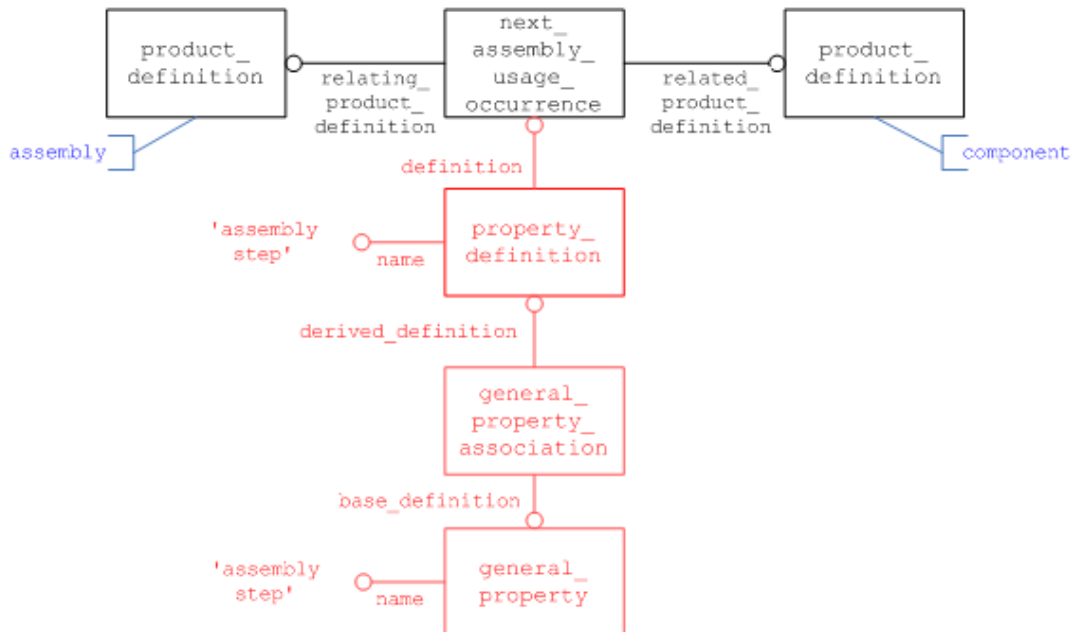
product_ definition

relating_ product_ definition

next_ assembly_ usage_ occurrence

related_ product_ definition

product_ definition

assembly

component

definition

'assembly step'

name

property_ definition

derived_definition

general_ property_ association

base_definition

'assembly step'

name

general_ property